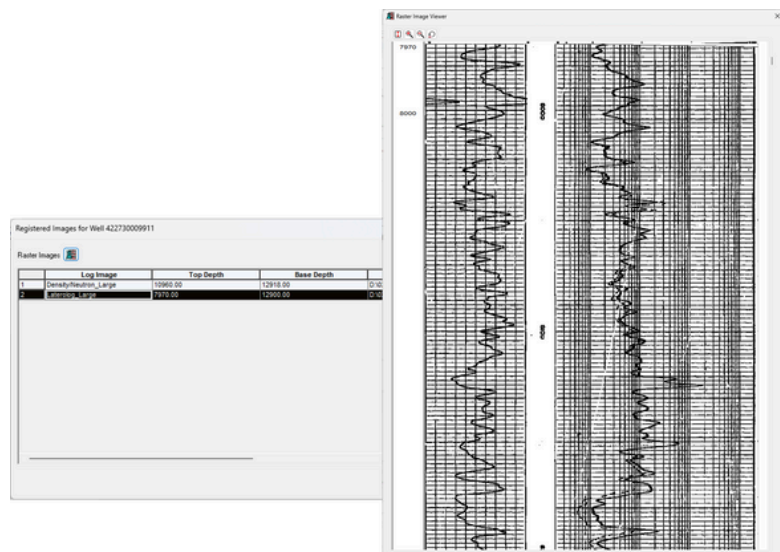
Raster Image Viewer

7970

8000

8000

8050

Registered Images for Well 422730009911

Raster Images

| | Log Image | Top Depth | Base Depth | |
|---|---|---|---|---|
| 1 | Density/Neutron_Large | 10960.00 | 12918.00 | D:\0 |
| 2 | Laterolog_Large | 7970.00 | 12900.00 | D:\0 |